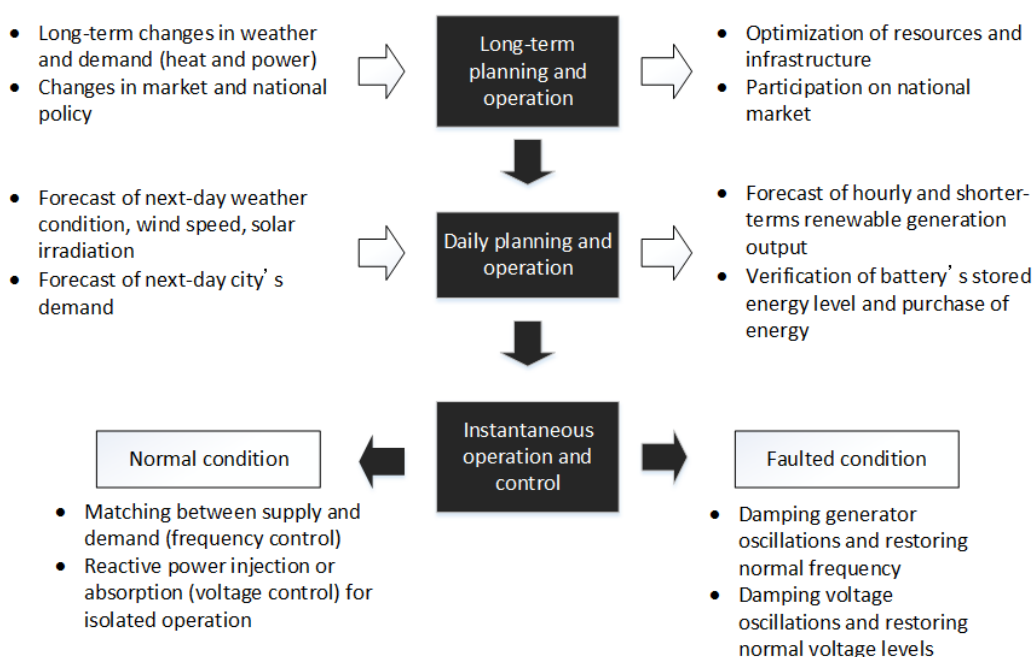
- Long-term changes in weather and demand (heat and power)
- Changes in market and national policy

Long-term planning and operation

- Optimization of resources and infrastructure
- Participation on national market

- Forecast of next-day weather condition, wind speed, solar irradiation
- Forecast of next-day city’s demand

Daily planning and operation

- Forecast of hourly and shorter-terms renewable generation output
- Verification of battery’s stored energy level and purchase of energy

Instantaneous operation and control

Normal condition

- Matching between supply and demand (frequency control)
- Reactive power injection or absorption (voltage control) for isolated operation

Faulted condition

- Damping generator oscillations and restoring normal frequency
- Damping voltage oscillations and restoring normal voltage levels